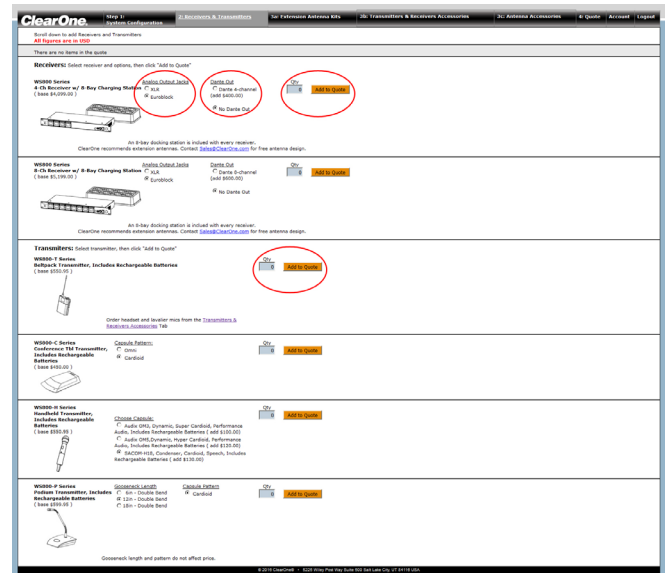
ClearOne. Step 1: System Configuration | 2: Receivers & Transmitters | 3a: Extension Antenna Kits | 3b: Transmitters & Receivers Accessories | 3c: Antenna Accessories | 4: Quote | Account | Logout

Scroll down to add Receivers and Transmitters
All figures are in USD

There are no items in the quote

Receivers: Select receiver and options, then click "Add to Quote"

WS800 Series
4-Ch Receiver w/ 8-Bay Charging Station
( base $4,099.00 )

Analog Output Jacks
XLR
Euroblock

Dante Out
Dante 4-channel (add $400.00)
No Dante Out

Qty
0
Add to Quote

An 8-bay docking station is inclued with every receiver.
ClearOne recommends extension antennas. Contact Sales@ClearOne.com for free antenna design.

WS800 Series
8-Ch Receiver w/ 8-Bay Charging Station
( base $5,199.00 )

Analog Output Jacks
XLR
Euroblock

Dante Out
Dante 8-channel (add $600.00)
No Dante Out

Qty
0
Add to Quote

An 8-bay docking station is inclued with every receiver.
ClearOne recommends extension antennas. Contact Sales@ClearOne.com for free antenna design.

Transmitters: Select transmitter, then click "Add to Quote"

WS800-T Series
Beltpack Transmitter, Includes Rechargeable Batteries
( base $550.95 )

Qty
0
Add to Quote

Order headset and lavalier mics from the Transmitters & Receivers Accessories Tab

WS800-C Series
Conference TM Transmitter, Includes Rechargeable Batteries
( base $450.00 )

Capsule Pattern:
Omni
Cardioid

Qty
0
Add to Quote

WS800-H Series
Handheld Transmitter, Includes Rechargeable Batteries
( base $550.95 )

Choose Capsule:
Audix OM5, Dynamic, Super Cardioid, Performance Audio, Includes Rechargeable Batteries ( add $100.00)
Audix OM6,Dynamic, Hyper Cardioid, Performance Audio, Includes Rechargeable Batteries ( add $130.00)
SACOM-H18, Condenser, Cardioid, Speech, Includes Rechargeable Batteries ( add $130.00)

Qty
0
Add to Quote

WS800-P Series
Podium Transmitter, Includes Rechargeable Batteries
( base $550.95 )

Gooseneck Length
6in - Double Bend
12in - Double Bend
18in - Double Bend

Capsule Pattern
Cardioid

Qty
0
Add to Quote

Gooseneck length and pattern do not affect price.

© 2019 ClearOne® · 5225 Wiley Post Way Suite 500 Salt Lake City, UT 84116 USA